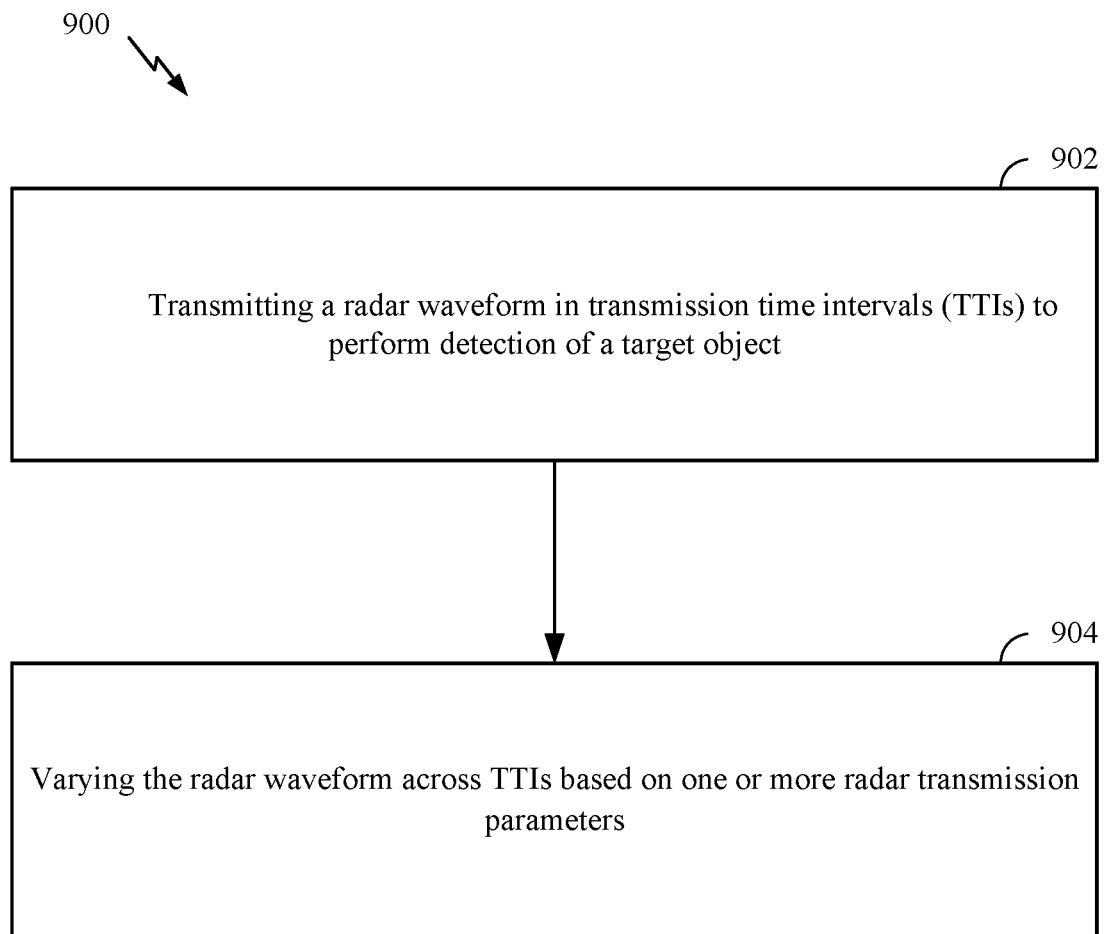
900

902

Transmitting a radar waveform in transmission time intervals (TTIs) to perform detection of a target object

904

Varying the radar waveform across TTIs based on one or more radar transmission parameters